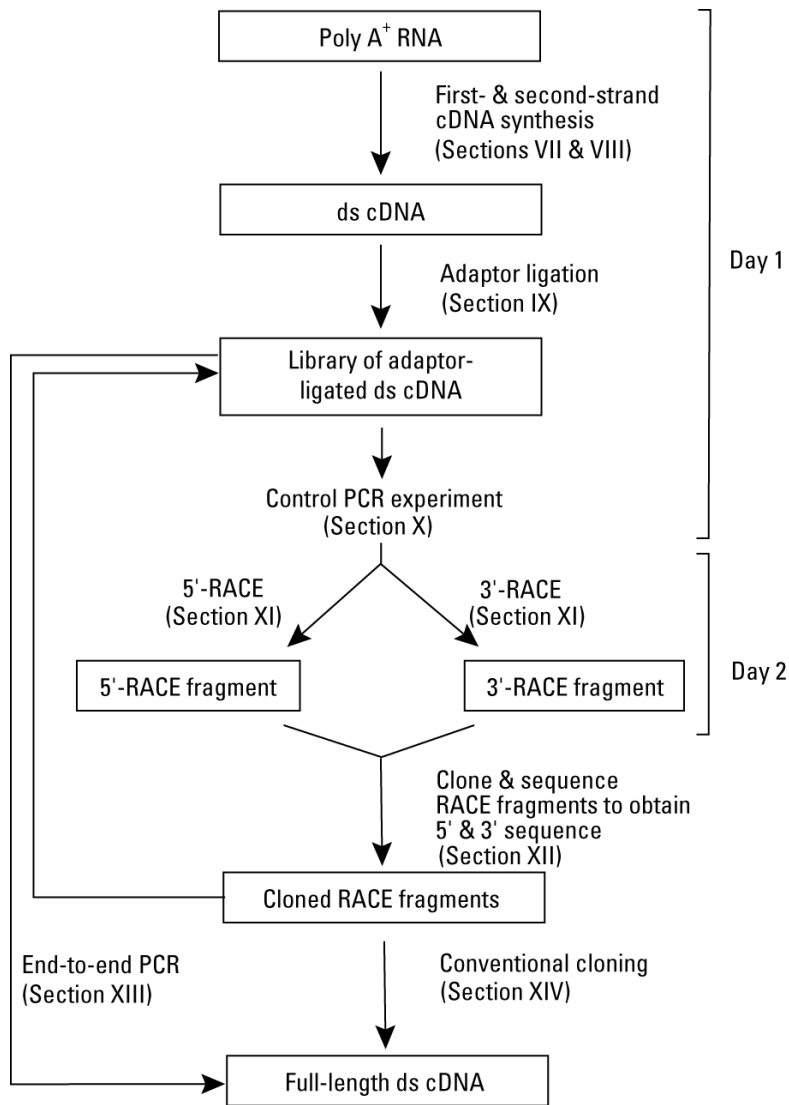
Poly A$^+$ RNA

First- & second-strand cDNA synthesis (Sections VII & VIII)

ds cDNA

Adaptor ligation (Section IX)

Day 1

Library of adaptor-ligated ds cDNA

Control PCR experiment (Section X)

5'-RACE (Section XI)

3'-RACE (Section XI)

5'-RACE fragment

3'-RACE fragment

Day 2

Clone & sequence RACE fragments to obtain 5' & 3' sequence (Section XII)

Cloned RACE fragments

End-to-end PCR (Section XIII)

Conventional cloning (Section XIV)

Full-length ds cDNA